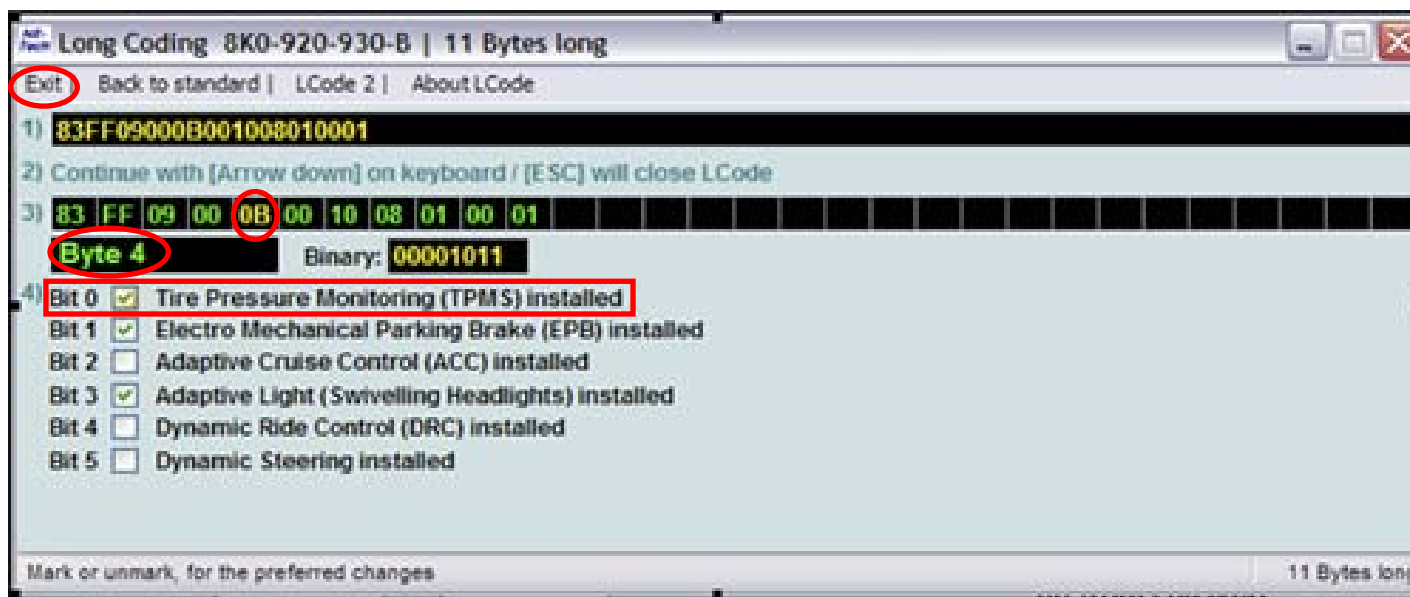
Long Coding 8K0-920-930-B | 11 Bytes long

Exit Back to standard | LCode 2 | About LCode

1) 83FF09000B001008010001

2) Continue with [Arrow down] on keyboard / [ESC] will close LCode

3) 83 FF 09 00 0B 00 10 08 01 00 01

Byte 4 Binary: 00001011

4) Bit 0 Tire Pressure Monitoring (TPMS) installed
Bit 1 Electro Mechanical Parking Brake (EPB) installed
Bit 2 Adaptive Cruise Control (ACC) installed
Bit 3 Adaptive Light (Swivelling Headlights) installed
Bit 4 Dynamic Ride Control (DRC) installed
Bit 5 Dynamic Steering installed

Mark or unmark, for the preferred changes

11 Bytes lon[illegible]